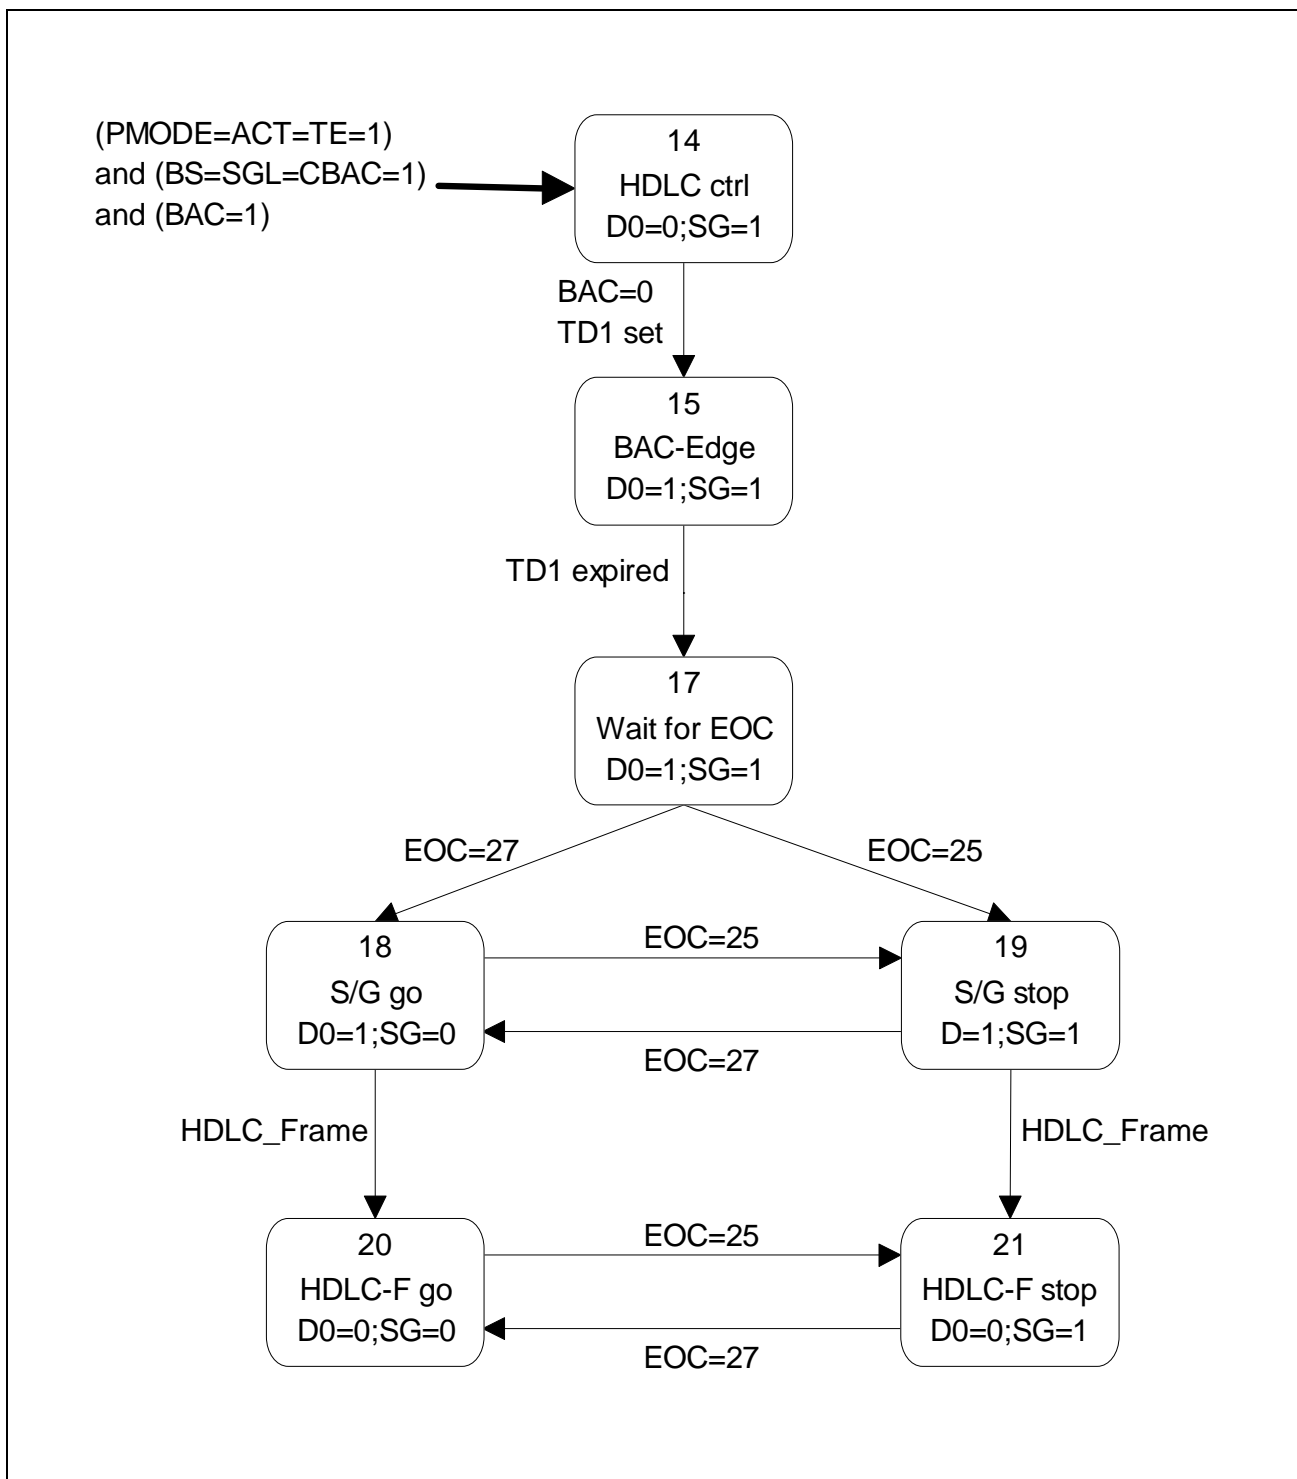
(PMODE=ACT=TE=1) and (BS=SGL=CBAC=1) and (BAC=1)

14
HDLC ctrl
D0=0;SG=1

BAC=0
TD1 set

15
BAC-Edge
D0=1;SG=1

TD1 expired

17
Wait for EOC
D0=1;SG=1

EOC=27

EOC=25

18
S/G go
D0=1;SG=0

EOC=25

EOC=27

19
S/G stop
D=1;SG=1

HDLC_Frame

HDLC_Frame

20
HDLC-F go
D0=0;SG=0

EOC=25

EOC=27

21
HDLC-F stop
D0=0;SG=1